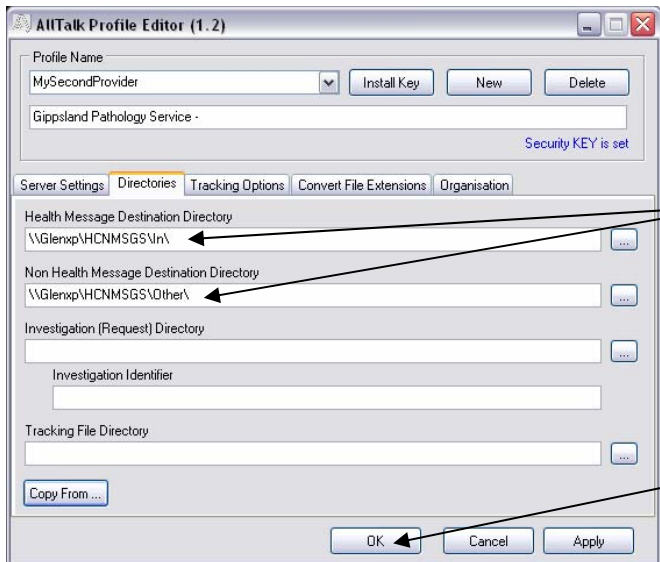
AllTalk Profile Editor (1.2)

Profile Name

MySecondProvider

Install Key

New

Delete

Gippsland Pathology Service -

Security KEY is set

Server Settings | Directories | Tracking Options | Convert File Extensions | Organisation

Health Message Destination Directory

\\Glenxp\HCNMSGS\In\

...

Non Health Message Destination Directory

\\Glenxp\HCNMSGS\Other\

...

Investigation (Request) Directory

...

Investigation Identifier

Tracking File Directory

...

Copy From ...

OK

Cancel

Apply